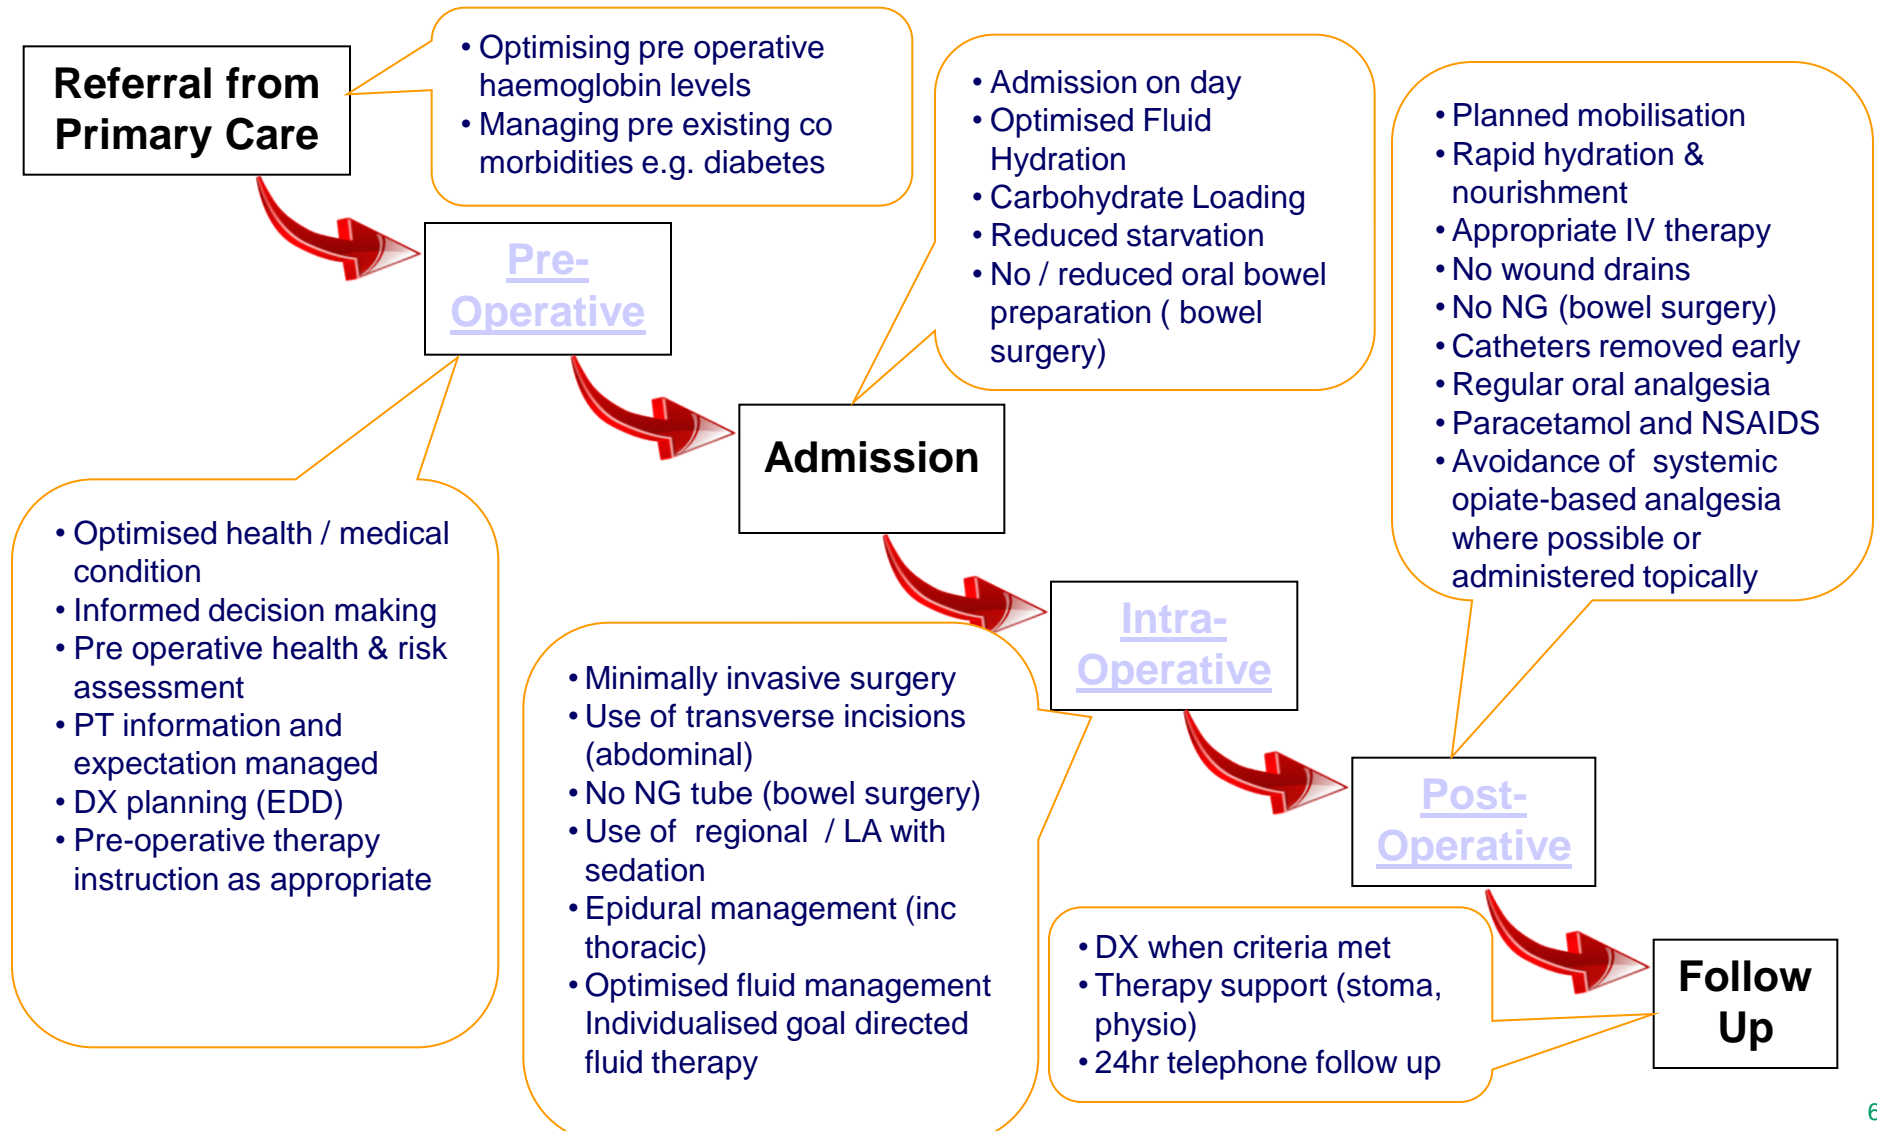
Referral from Primary Care

• Optimising pre operative haemoglobin levels
• Managing pre existing co morbidities e.g. diabetes

Pre-Operative

• Optimised health / medical condition
• Informed decision making
• Pre operative health & risk assessment
• PT information and expectation managed
• DX planning (EDD)
• Pre-operative therapy instruction as appropriate

Admission

• Admission on day
• Optimised Fluid Hydration
• Carbohydrate Loading
• Reduced starvation
• No / reduced oral bowel preparation ( bowel surgery)

Intra-Operative

• Minimally invasive surgery
• Use of transverse incisions (abdominal)
• No NG tube (bowel surgery)
• Use of regional / LA with sedation
• Epidural management (inc thoracic)
• Optimised fluid management Individualised goal directed fluid therapy

Post-Operative

• Planned mobilisation
• Rapid hydration & nourishment
• Appropriate IV therapy
• No wound drains
• No NG (bowel surgery)
• Catheters removed early
• Regular oral analgesia
• Paracetamol and NSAIDS
• Avoidance of systemic opiate-based analgesia where possible or administered topically

Follow Up

• DX when criteria met
• Therapy support (stoma, physio)
• 24hr telephone follow up

6